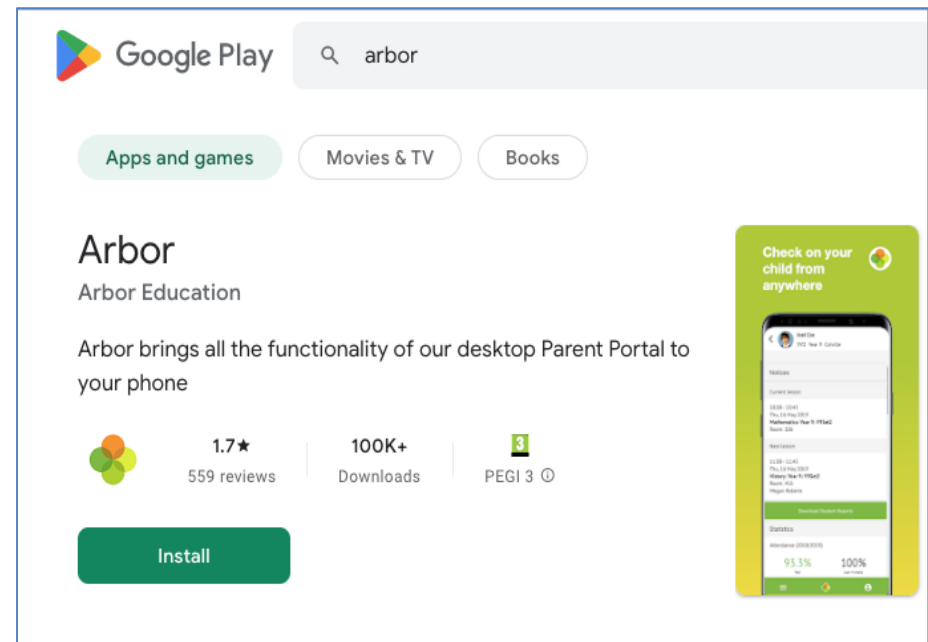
Google Play

arbor

Apps and games

Movies & TV

Books

Arbor

Arbor Education

Arbor brings all the functionality of our desktop Parent Portal to your phone

1.7★
559 reviews

100K+
Downloads

3
PEGI 3 ⓘ

Install

Check on your child from anywhere

Notices

Current lesson

Mathematics Year 9

Next lesson

History Year 9

Download Student Reports

Statistics

93.3%

100%